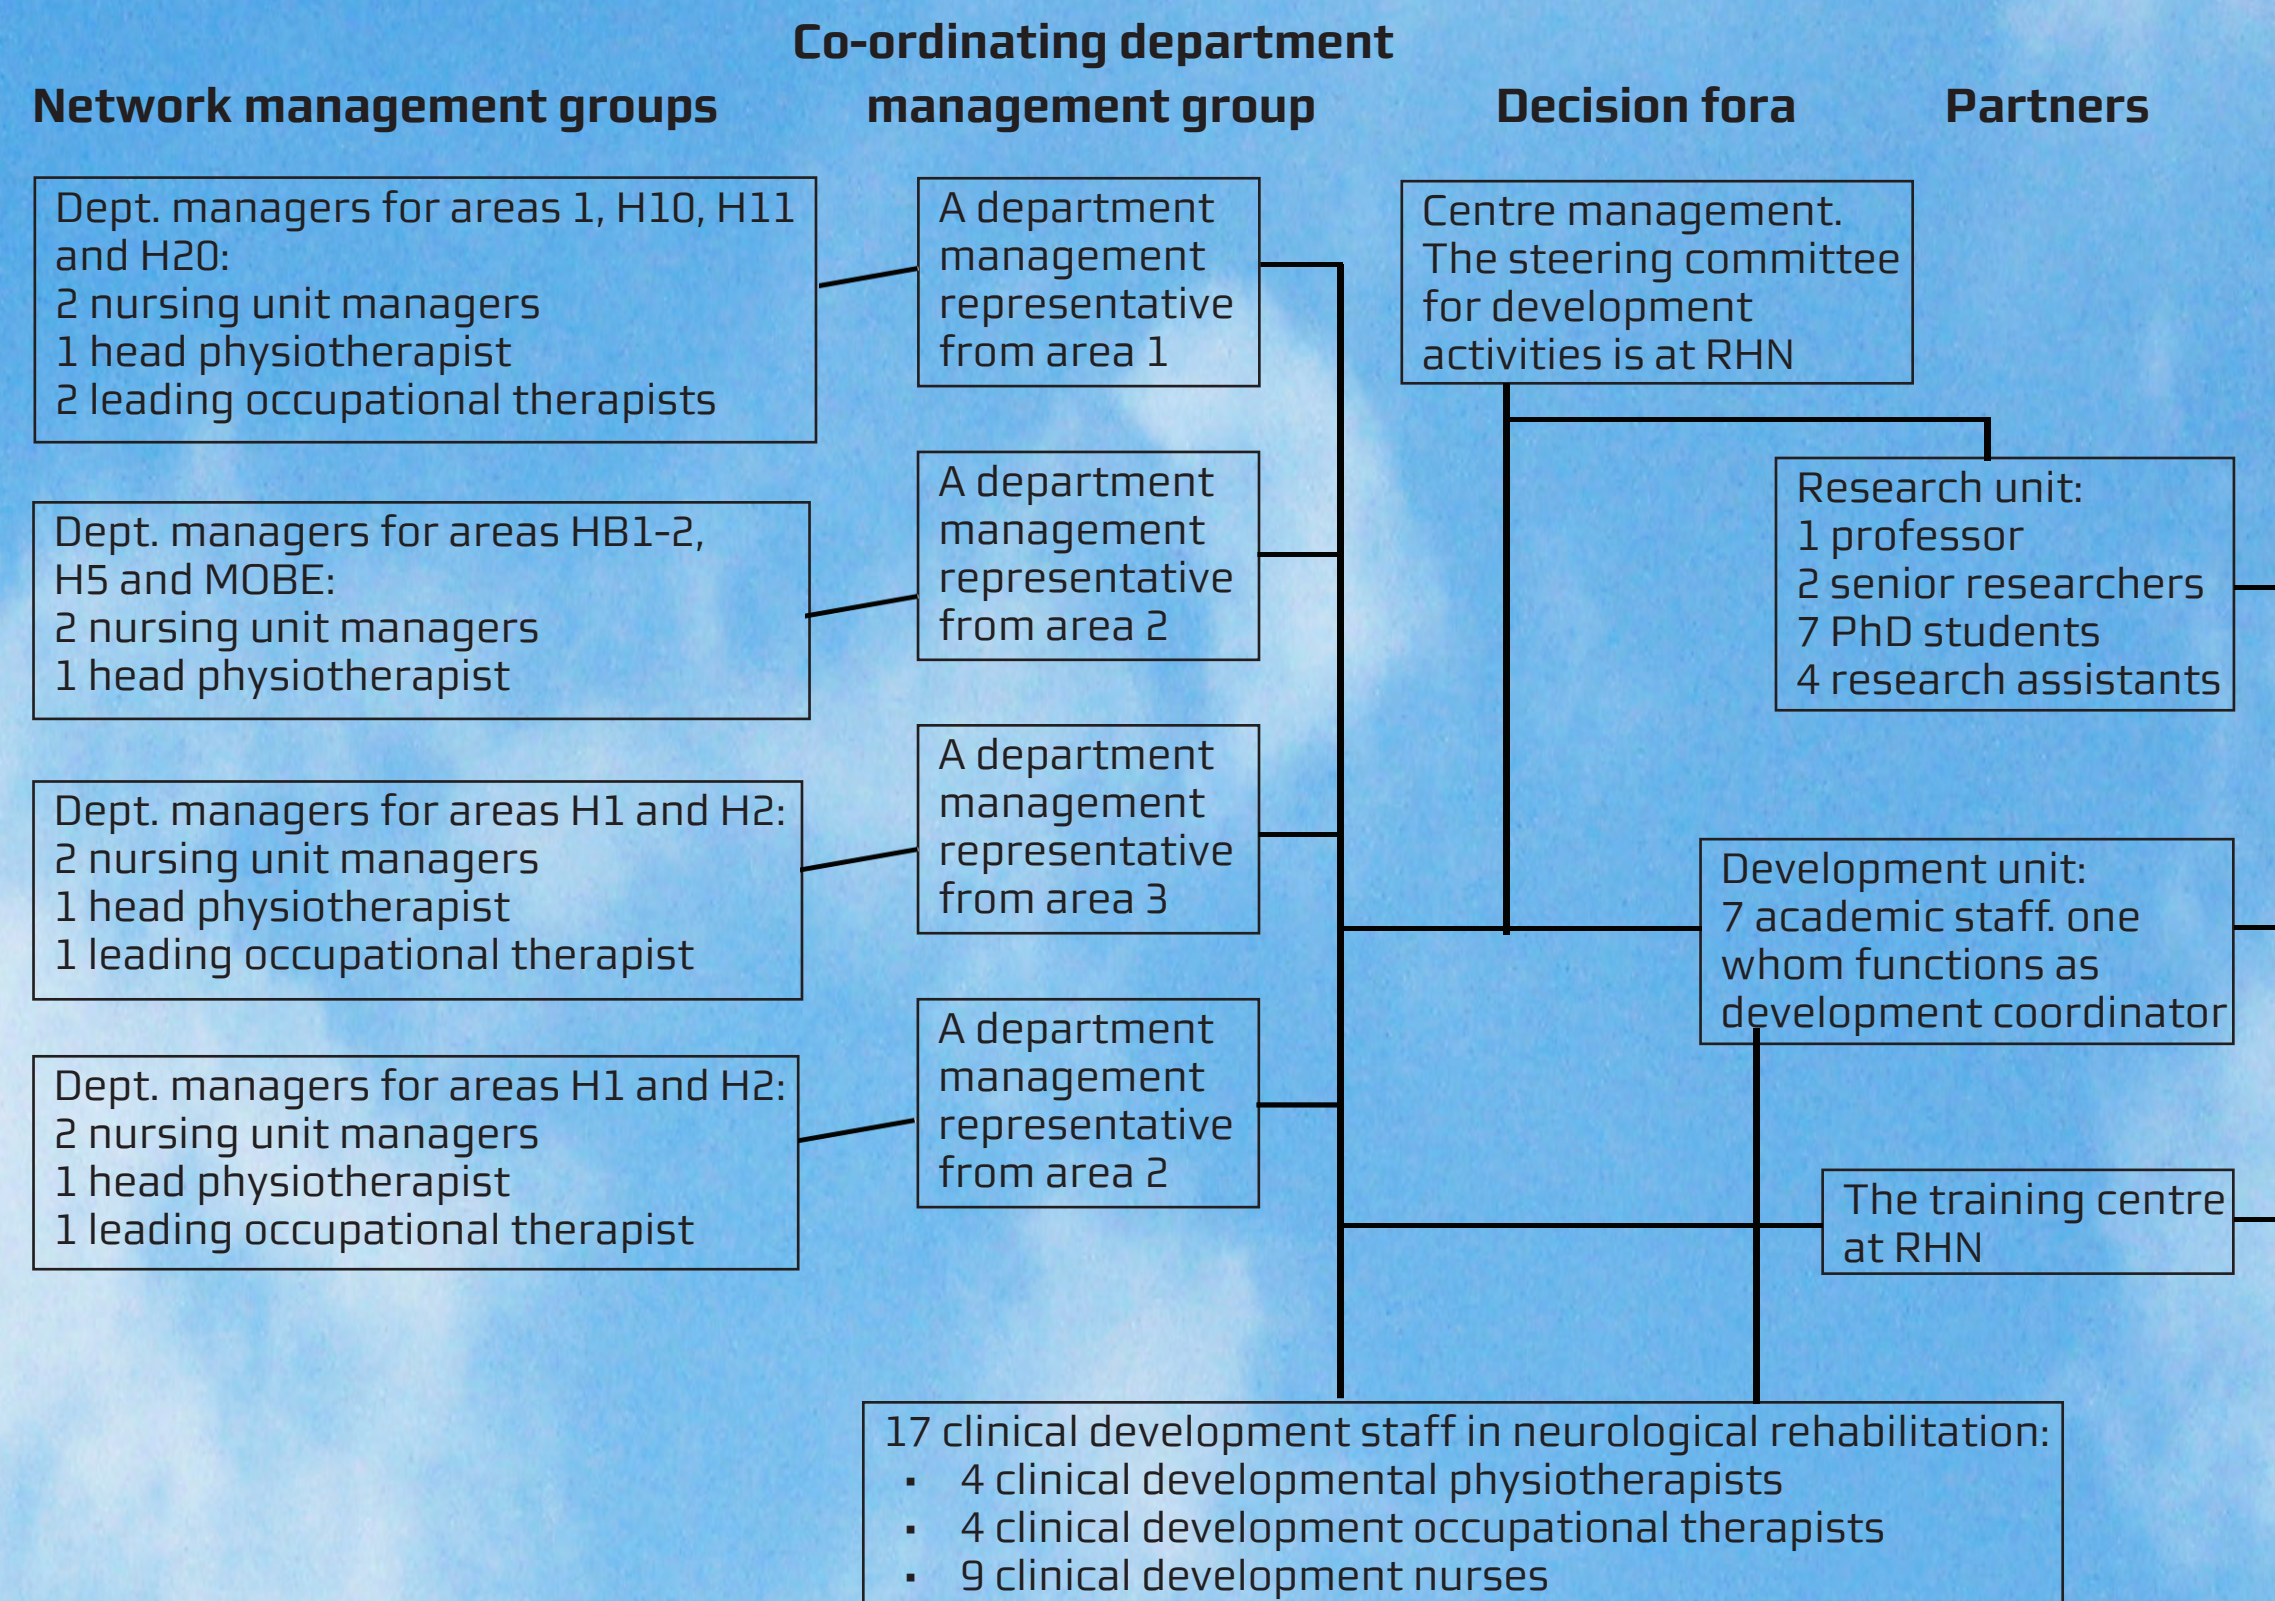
Network management groups

Co-ordinating department management group

Decision fora

Partners

Dept. managers for areas 1, H10, H11 and H20:
2 nursing unit managers
1 head physiotherapist
2 leading occupational therapists

Dept. managers for areas HB1-2, H5 and MOBE:
2 nursing unit managers
1 head physiotherapist

Dept. managers for areas H1 and H2:
2 nursing unit managers
1 head physiotherapist
1 leading occupational therapist

Dept. managers for areas H1 and H2:
2 nursing unit managers
1 head physiotherapist
1 leading occupational therapist

A department management representative from area 1

A department management representative from area 2

A department management representative from area 3

A department management representative from area 2

Centre management. The steering committee for development activities is at RHN

Research unit:
1 professor
2 senior researchers
7 PhD students
4 research assistants

Development unit:
7 academic staff. one whom functions as development coordinator

The training centre at RHN

17 clinical development staff in neurological rehabilitation:
▪ 4 clinical developmental physiotherapists
▪ 4 clinical development occupational therapists
▪ 9 clinical development nurses